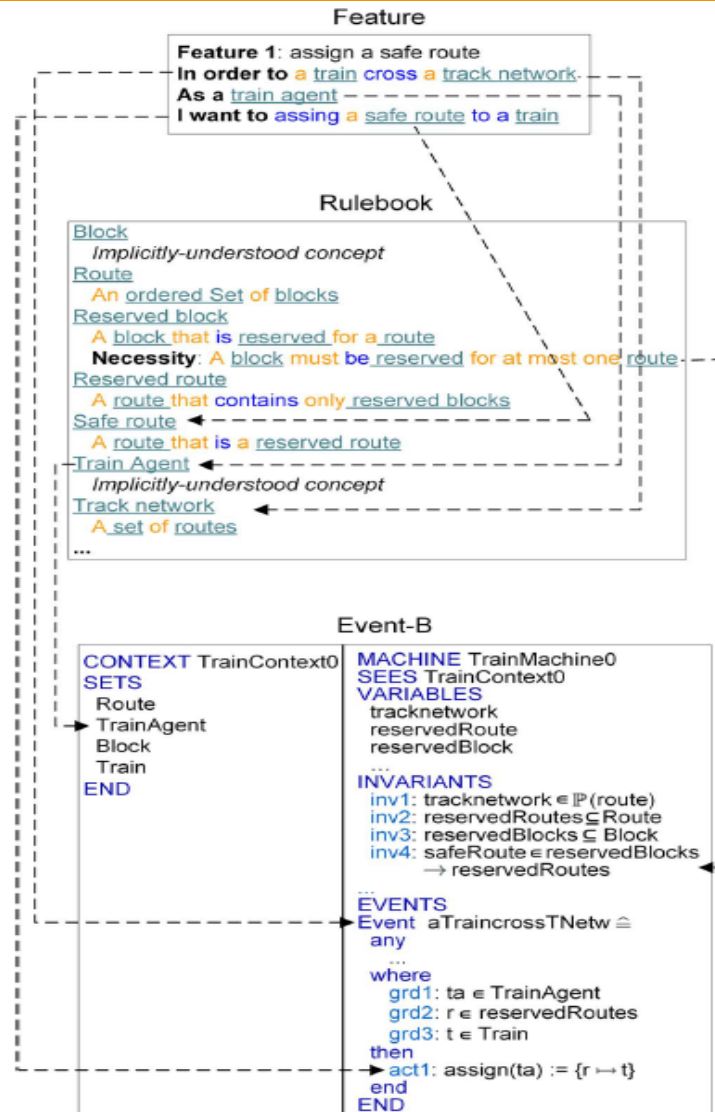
Feature

Feature 1: assign a safe route
In order to a train cross a track network
As a train agent
I want to assing a safe route to a train

Rulebook

Block
Implicitly-understood concept
Route
An ordered Set of blocks
Reserved block
A block that is reserved for a route
Necessity: A block must be reserved for at most one route
Reserved route
A route that contains only reserved blocks
Safe route
A route that is a reserved route
Train Agent
Implicitly-understood concept
Track network
A set of routes
...

Event-B

CONTEXT TrainContext0
SETS
Route
TrainAgent
Block
Train
END

MACHINE TrainMachine0
SEES TrainContext0
VARIABLES
tracknetwork
reservedRoute
reservedBlock
...
INVARIANTS
inv1: tracknetwork $\in \mathbb{P}$(route)
inv2: reservedRoutes $\subseteq$ Route
inv3: reservedBlocks $\subseteq$ Block
inv4: safeRoute $\in$ reservedBlocks $\rightarrow$ reservedRoutes
...
EVENTS
Event aTraincrossTNetw $\widehat{=}$
any
...
where
grd1: ta $\in$ TrainAgent
grd2: r $\in$ reservedRoutes
grd3: t $\in$ Train
then
act1: assign(ta) := $\{r \mapsto t\}$
end
END